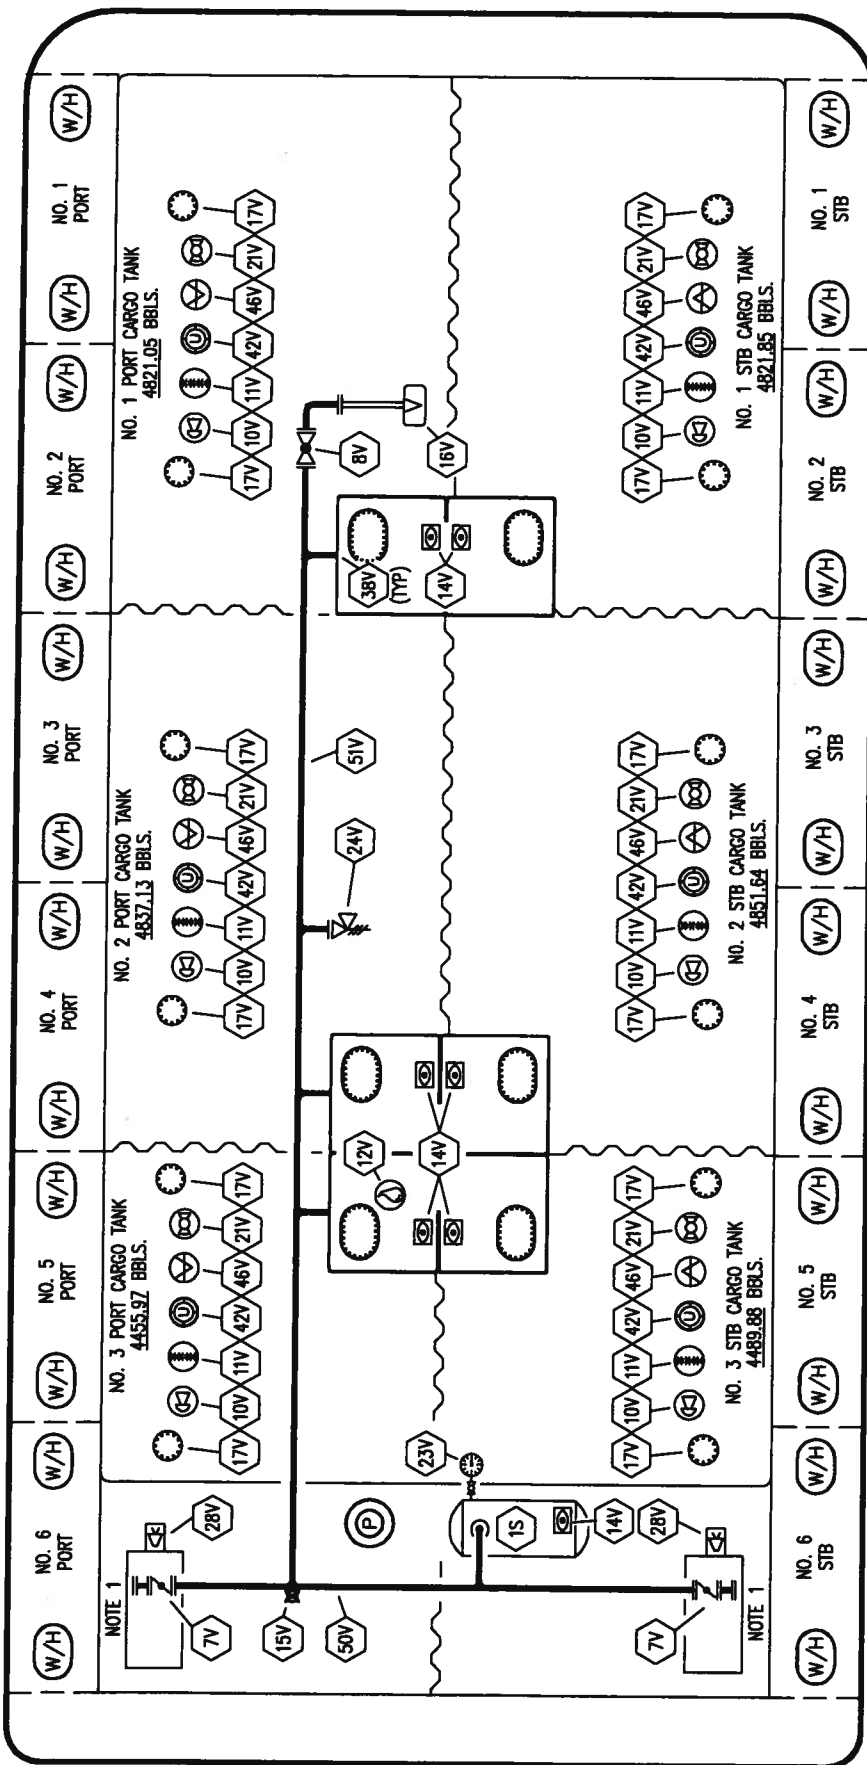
W/H
NO. 1 PORT
W/H
W/H
NO. 2 PORT
W/H
W/H
NO. 3 PORT
W/H
W/H
NO. 4 PORT
W/H
W/H
NO. 5 PORT
W/H
W/H
NO. 6 PORT
W/H

NO. 1 PORT CARGO TANK
4821.05 BBLS.
17V 10V 11V 42V 46V 21V 17V

NO. 2 PORT CARGO TANK
4837.13 BBLS.
17V 10V 11V 42V 46V 21V 17V

NO. 3 PORT CARGO TANK
4455.97 BBLS.
17V 10V 11V 42V 46V 21V 17V

NOTE 1
28V
7V
15V
50V
P
23V
1S
14V
12V
14V
24V
51V
8V
16V
38V
(TYP)
14V

NO. 1 STB CARGO TANK
4821.85 BBLS.
17V 10V 11V 42V 46V 21V 17V

NO. 2 STB CARGO TANK
4851.64 BBLS.
17V 10V 11V 42V 46V 21V 17V

NO. 3 STB CARGO TANK
4489.88 BBLS.
17V 10V 11V 42V 46V 21V 17V

28V
7V
NOTE 1

W/H
NO. 1 STB
W/H
W/H
NO. 2 STB
W/H
W/H
NO. 3 STB
W/H
W/H
NO. 4 STB
W/H
W/H
NO. 5 STB
W/H
W/H
NO. 6 STB
W/H